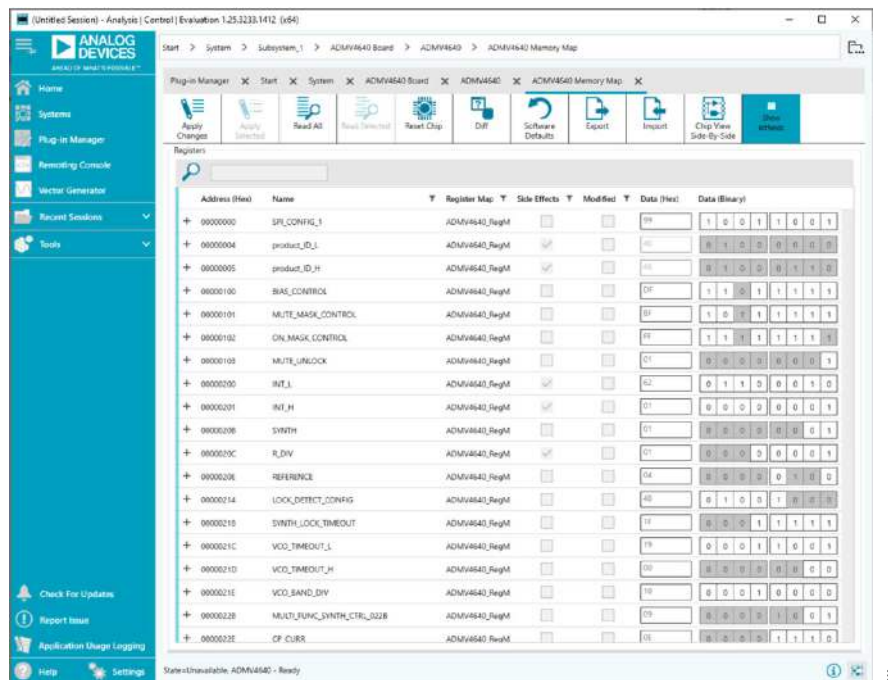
(Untitled Session) - Analysis | Control | Evaluation 1.25.3233.1412 (x64)

ANALOG DEVICES
AHEAD OF WHAT'S POSSIBLE™

Home
Systems
Plug-in Manager
Remoting Console
Vector Generator
Recent Sessions
Tools

Start > System > Subsystem_1 > ADMV4640 Board > ADMV4640 > ADMV4640 Memory Map

Plug-in Manager × Start × System × ADMV4640 Board × ADMV4640 × ADMV4640 Memory Map ×

Apply Changes | Apply Selected | Read All | Read Selected | Reset Chip | Diff | Software Defaults | Export | Import | Chip View Side-By-Side | Show Bitfields

Registers

| | Address (Hex) | Name | Register Map | Side Effects | Modified | Data (Hex) | Data (Binary) |
|---|---|---|---|---|---|---|---|
| + | 00000000 | SPI_CONFIG_1 | ADMV4640_RegM | | | 99 | 1 0 0 1 1 0 0 1 |
| + | 00000004 | product_ID_L | ADMV4640_RegM | | | 40 | 0 1 0 0 0 0 0 0 |
| + | 00000005 | product_ID_H | ADMV4640_RegM | | | 46 | 0 1 0 0 0 1 1 0 |
| + | 00000100 | BIAS_CONTROL | ADMV4640_RegM | | | DF | 1 1 0 1 1 1 1 1 |
| + | 00000101 | MUTE_MASK_CONTROL | ADMV4640_RegM | | | BF | 1 0 1 1 1 1 1 1 |
| + | 00000102 | ON_MASK_CONTROL | ADMV4640_RegM | | | FF | 1 1 1 1 1 1 1 1 |
| + | 00000103 | MUTE_UNLOCK | ADMV4640_RegM | | | 01 | 0 0 0 0 0 0 0 1 |
| + | 00000200 | INT_L | ADMV4640_RegM | | | 62 | 0 1 1 0 0 0 1 0 |
| + | 00000201 | INT_H | ADMV4640_RegM | | | 01 | 0 0 0 0 0 0 0 1 |
| + | 00000208 | SYNTH | ADMV4640_RegM | | | 01 | 0 0 0 0 0 0 0 1 |
| + | 0000020C | R_DIV | ADMV4640_RegM | | | 01 | 0 0 0 0 0 0 0 1 |
| + | 0000020E | REFERENCE | ADMV4640_RegM | | | 04 | 0 0 0 0 0 1 0 0 |
| + | 00000214 | LOCK_DETECT_CONFIG | ADMV4640_RegM | | | 48 | 0 1 0 0 1 0 0 0 |
| + | 00000215 | SYNTH_LOCK_TIMEOUT | ADMV4640_RegM | | | 1F | 0 0 0 1 1 1 1 1 |
| + | 0000021C | VCO_TIMEOUT_L | ADMV4640_RegM | | | 19 | 0 0 0 1 1 0 0 1 |
| + | 0000021D | VCO_TIMEOUT_H | ADMV4640_RegM | | | 00 | 0 0 0 0 0 0 0 0 |
| + | 0000021E | VCO_BAND_DIV | ADMV4640_RegM | | | 10 | 0 0 0 1 0 0 0 0 |
| + | 0000022B | MULTI_FUNC_SYNTH_CTRL_022B | ADMV4640_RegM | | | 09 | 0 0 0 0 1 0 0 1 |
| + | 0000022E | CP_CURR | ADMV4640_RegM | | | 0E | 0 0 0 0 1 1 1 0 |

Check For Updates
Report Issue
Application Usage Logging
Help
Settings

State=Unavailable, ADMV4640 - Ready